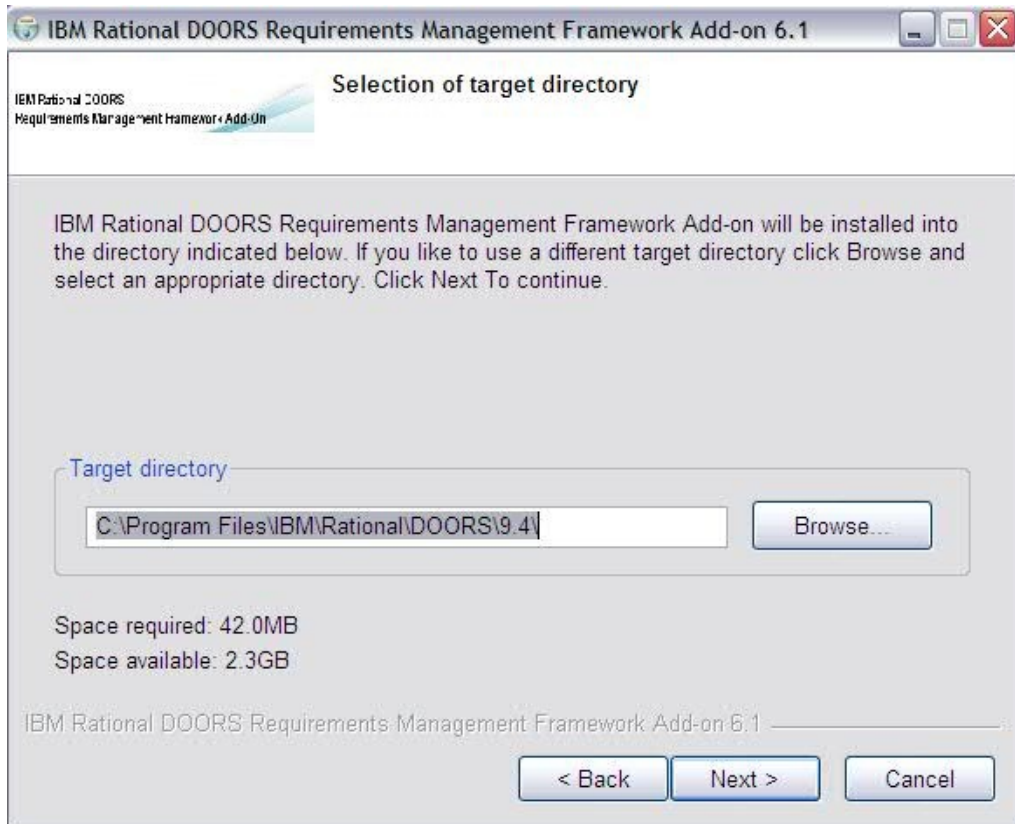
IBM Rational DOORS Requirements Management Framework Add-on 6.1

IBM Rational DOORS
Requirements Management Framework Add-On

Selection of target directory

IBM Rational DOORS Requirements Management Framework Add-on will be installed into the directory indicated below. If you like to use a different target directory click Browse and select an appropriate directory. Click Next To continue.

Target directory

C:\Program Files\IBM\Rational\DOORS\9.4\

Browse...

Space required: 42.0MB
Space available: 2.3GB

IBM Rational DOORS Requirements Management Framework Add-on 6.1

< Back

Next >

Cancel